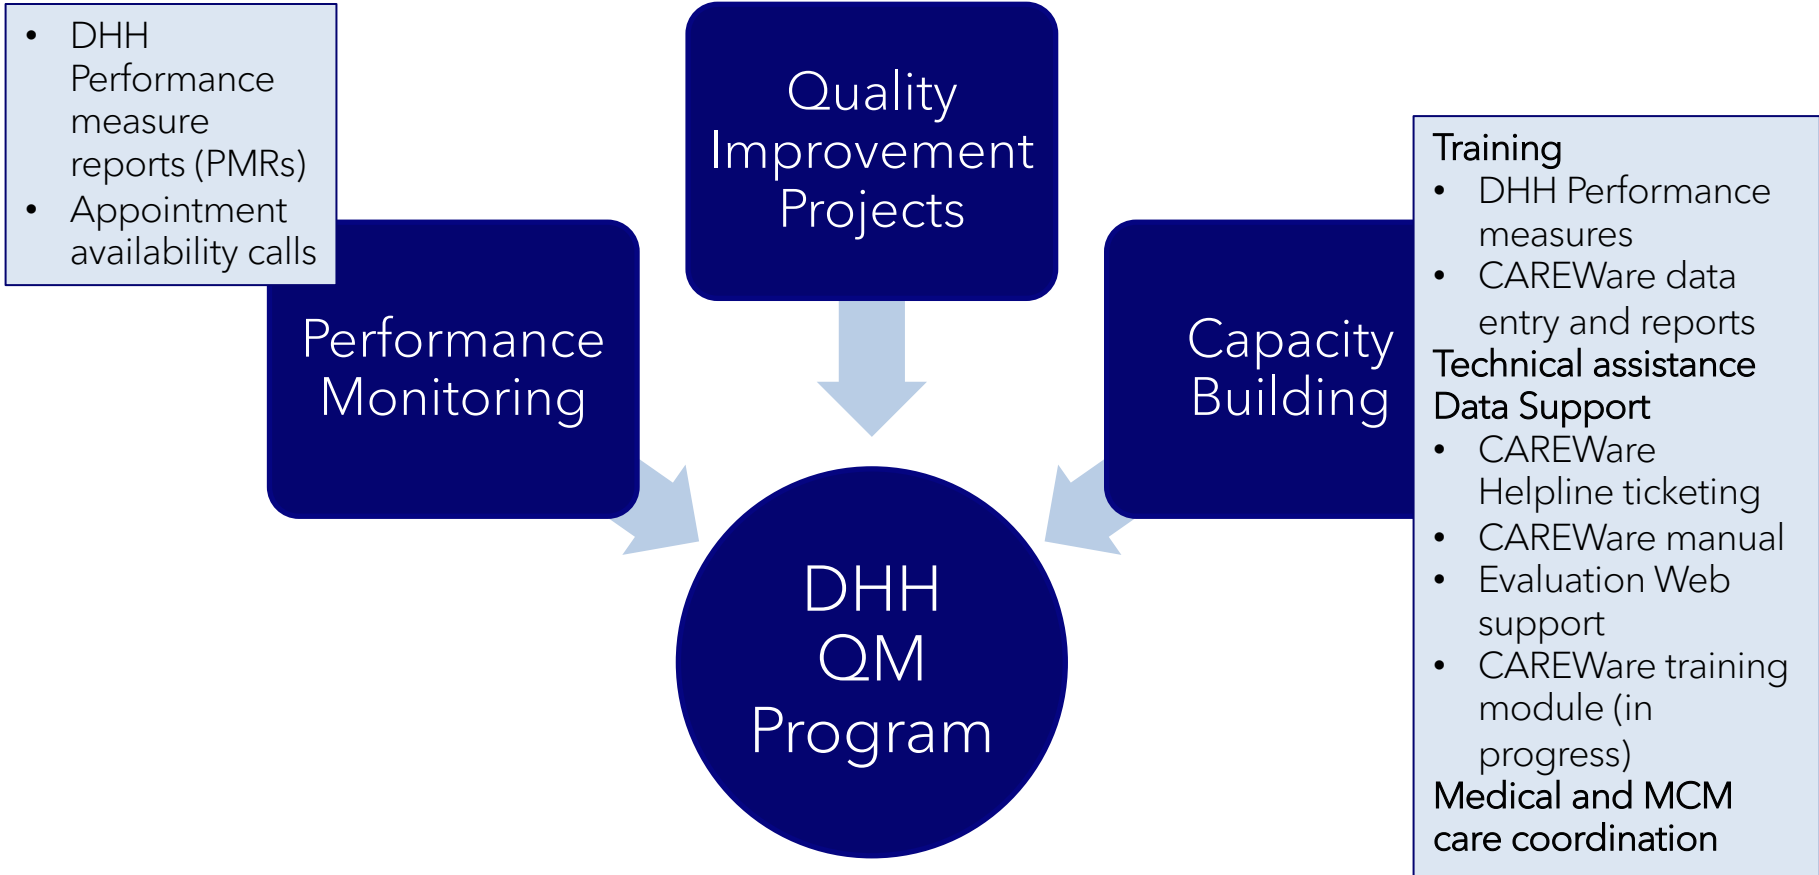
- DHH Performance measure reports (PMRs)
- Appointment availability calls

Quality Improvement Projects

Performance Monitoring

Capacity Building

DHH QM Program

Training
- DHH Performance measures
- CAREWare data entry and reports

Technical assistance

Data Support
- CAREWare Helpline ticketing
- CAREWare manual
- Evaluation Web support
- CAREWare training module (in progress)

Medical and MCM care coordination